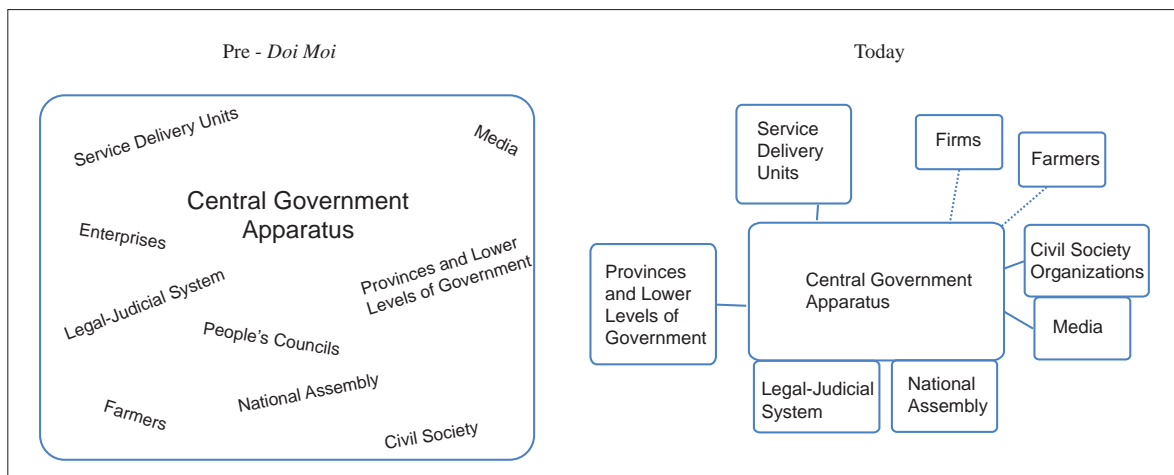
Pre - *Doi Moi*

Service Delivery Units

Media

Central Government Apparatus

Enterprises

Provinces and Lower Levels of Government

Legal-Judicial System

People's Councils

Farmers

National Assembly

Civil Society

Today

Service Delivery Units

Firms

Farmers

Civil Society Organizations

Provinces and Lower Levels of Government

Central Government Apparatus

Media

Legal-Judicial System

National Assembly